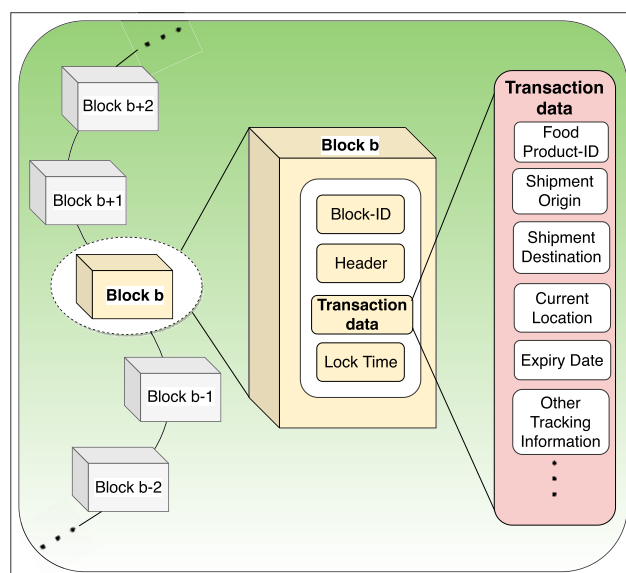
Block b+2

Block b+1

Block b

Block b-1

Block b-2

Block b

Block-ID

Header

Transaction data

Lock Time

Transaction data

Food Product-ID

Shipment Origin

Shipment Destination

Current Location

Expiry Date

Other Tracking Information